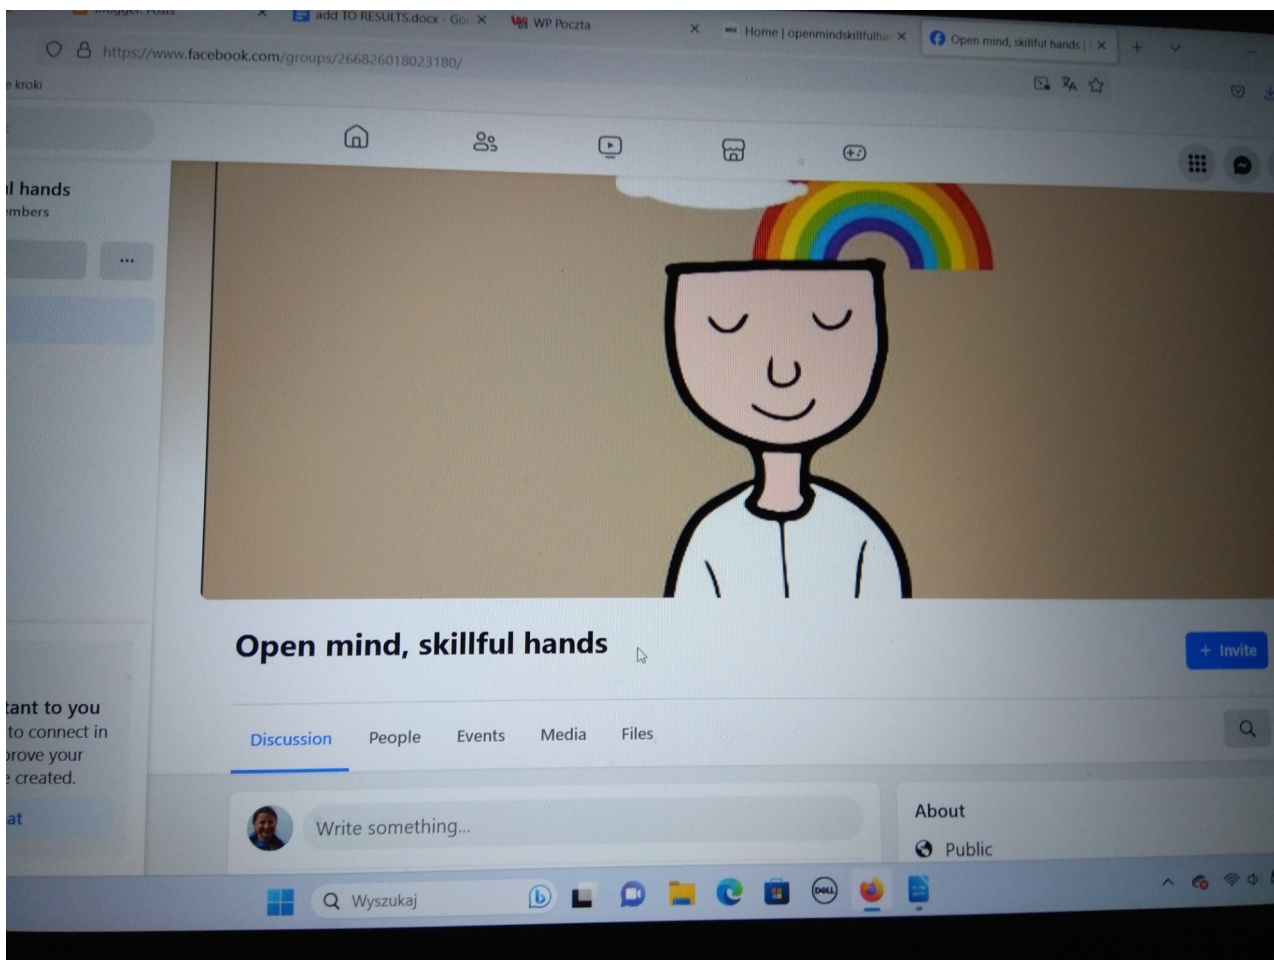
Blogger: Posts
add TO RESULTS.docx - Go
WP Poczta
Home | openmindskillfulha
Open mind, skillful hands |
https://www.facebook.com/groups/266826018023180/
kroki

l hands
mbers
...

tant to you
to connect in
prove your
created.
at

Open mind, skillful hands
+ Invite
Discussion
People
Events
Media
Files
Write something...
About
Public
Wyszukaj